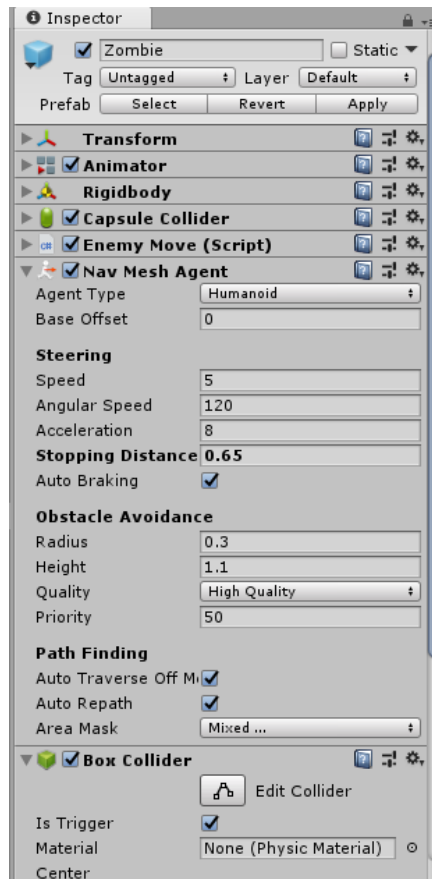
Inspector

Zombie
Static
Tag Untagged
Layer Default
Prefab Select Revert Apply

Transform
Animator
Rigidbody
Capsule Collider
Enemy Move (Script)
Nav Mesh Agent

| | |
|---|---|
| Agent Type | Humanoid |
| Base Offset | 0 |

Steering

| | |
|---|---|
| Speed | 5 |
| Angular Speed | 120 |
| Acceleration | 8 |
| Stopping Distance | 0.65 |
| Auto Braking | ✓ |

Obstacle Avoidance

| | |
|---|---|
| Radius | 0.3 |
| Height | 1.1 |
| Quality | High Quality |
| Priority | 50 |

Path Finding

| | |
|---|---|
| Auto Traverse Off M | ✓ |
| Auto Repath | ✓ |
| Area Mask | Mixed ... |

Box Collider

Edit Collider

| | |
|---|---|
| Is Trigger | ✓ |
| Material | None (Physic Material) |

Center